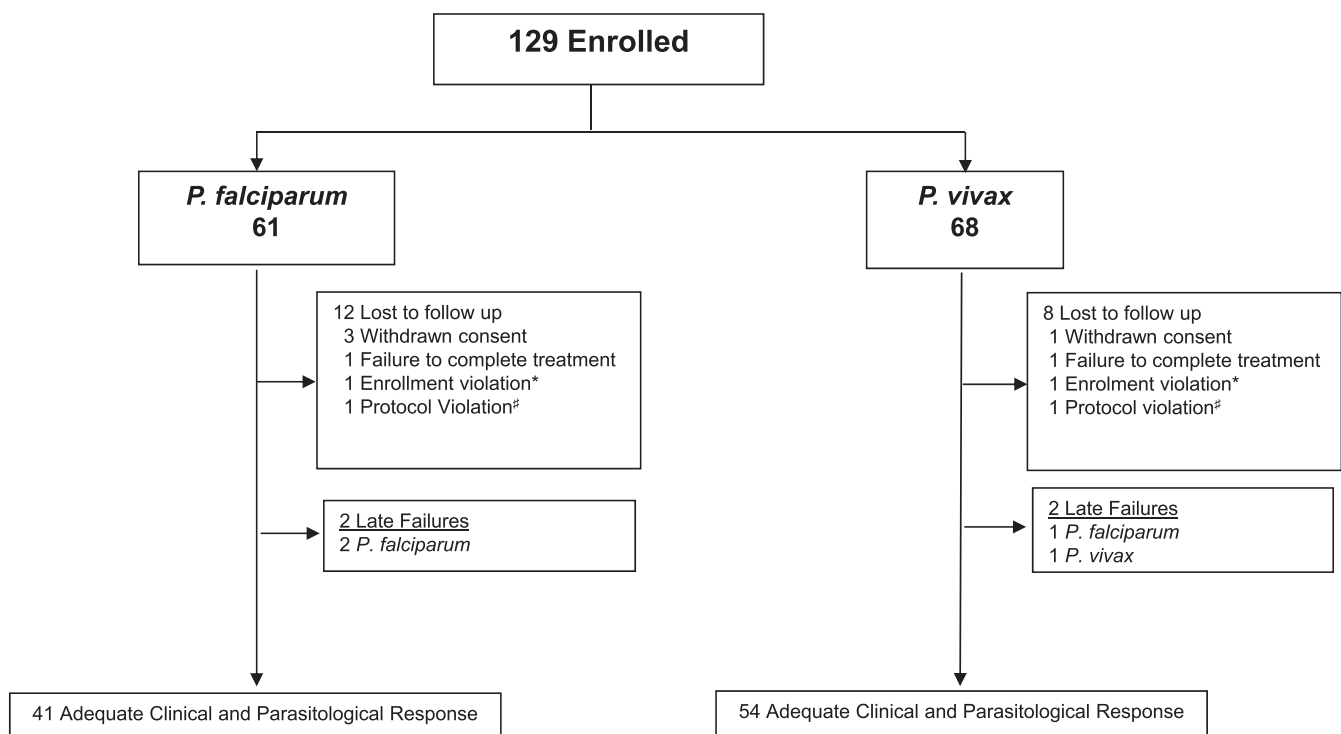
129 Enrolled

P. falciparum
61

12 Lost to follow up
3 Withdrawn consent
1 Failure to complete treatment
1 Enrollment violation*
1 Protocol Violation♯

2 Late Failures
2 P. falciparum

41 Adequate Clinical and Parasitological Response

P. vivax
68

8 Lost to follow up
1 Withdrawn consent
1 Failure to complete treatment
1 Enrolment violation*
1 Protocol violation♯

2 Late Failures
1 P. falciparum
1 P. vivax

54 Adequate Clinical and Parasitological Response